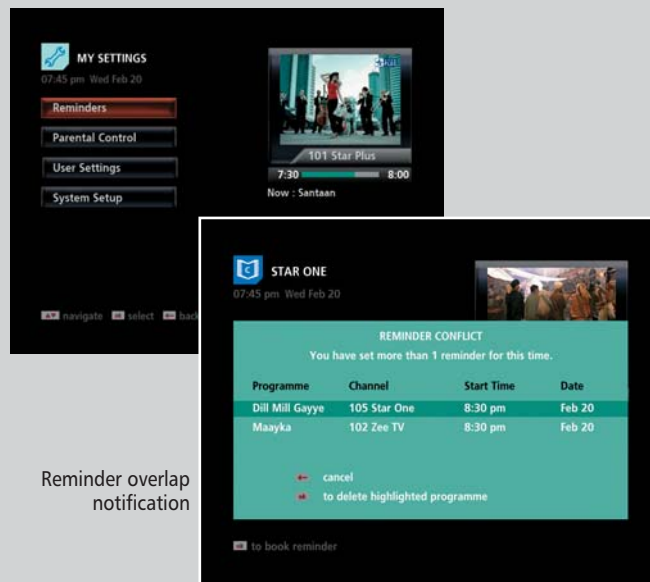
MY SETTINGS
07:45 pm Wed Feb 20

Reminders
Parental Control
User Settings
System Setup

101 Star Plus
7:30 8:00
Now : Santaan

navigate select back

STAR ONE
07:45 pm Wed Feb 20

REMINDER CONFLICT
You have set more than 1 reminder for this time.

| Programme | Channel | Start Time | Date |
|---|---|---|---|
| Dill Mill Gayye | 105 Star One | 8:30 pm | Feb 20 |
| Maayka | 102 Zee TV | 8:30 pm | Feb 20 |

cancel
to delete highlighted programme

to book reminder

Reminder overlap notification